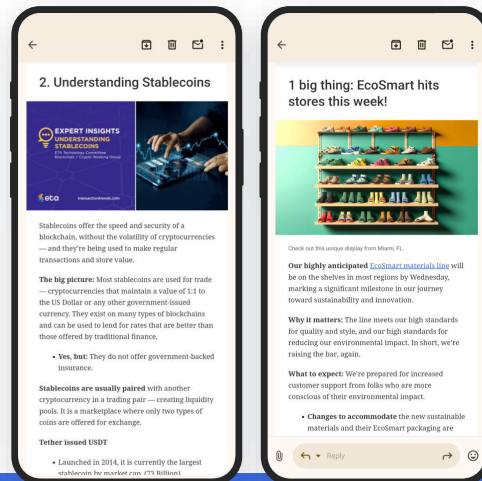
2. Understanding Stablecoins

EXPERT INSIGHTS
UNDERSTANDING STABLECOINS
ETA Technology Committee
Blockchain / Crypto Working Group

eta

transactiontrends.com

Stablecoins offer the speed and security of a blockchain, without the volatility of cryptocurrencies — and they're being used to make regular transactions and store value.

The big picture: Most stablecoins are used for trade — cryptocurrencies that maintain a value of 1:1 to the US Dollar or any other government-issued currency. They exist on many types of blockchains and can be used to lend for rates that are better than those offered by traditional finance.

- Yes, but: They do not offer government-backed insurance.

Stablecoins are usually paired with another cryptocurrency in a trading pair — creating liquidity pools. It is a marketplace where only two types of coins are offered for exchange.

Tether issued USDT

- Launched in 2014, it is currently the largest stablecoin by market cap. (73 Billion)

1 big thing: EcoSmart hits stores this week!

Check out this unique display from Miami, FL.

Our highly anticipated EcoSmart materials line will be on the shelves in most regions by Wednesday, marking a significant milestone in our journey toward sustainability and innovation.

Why it matters: The line meets our high standards for quality and style, and our high standards for reducing our environmental impact. In short, we're raising the bar, again.

What to expect: We're prepared for increased customer support from folks who are more conscious of their environmental impact.

- Changes to accommodate the new sustainable materials and their EcoSmart packaging are

Reply